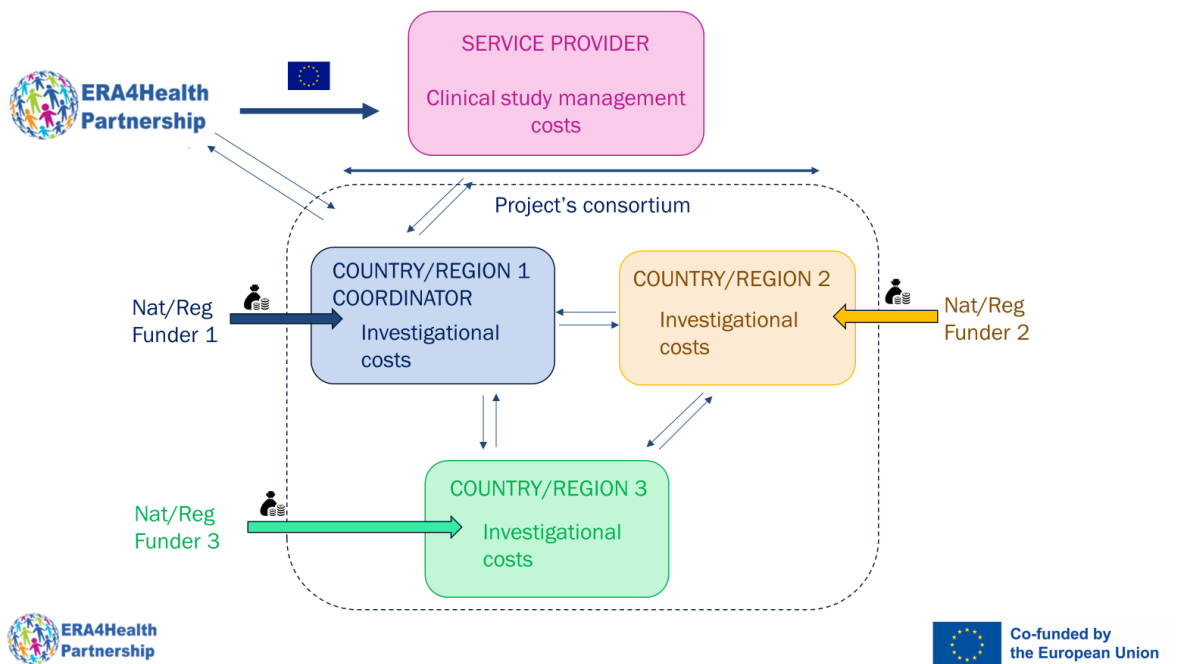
ERA4Health Partnership

SERVICE PROVIDER

Clinical study management costs

Project's consortium

COUNTRY/REGION 1 COORDINATOR

Investigational costs

COUNTRY/REGION 2

Investigational costs

Nat/Reg Funder 1

Nat/Reg Funder 2

COUNTRY/REGION 3

Investigational costs

Nat/Reg Funder 3

ERA4Health Partnership

Co-funded by the European Union